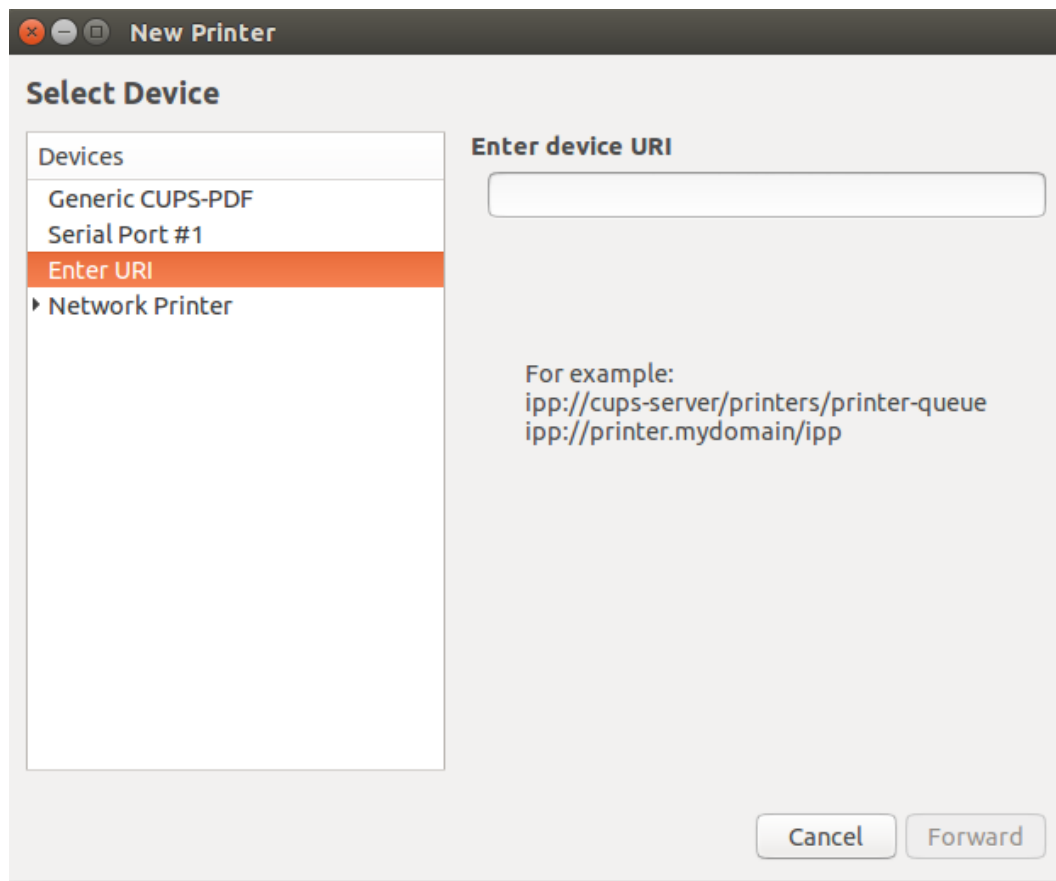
New Printer

Select Device

Devices
Generic CUPS-PDF
Serial Port #1
Enter URI
Network Printer

Enter device URI

For example:
ipp://cups-server/printers/printer-queue
ipp://printer.mydomain/ipp

Cancel
Forward